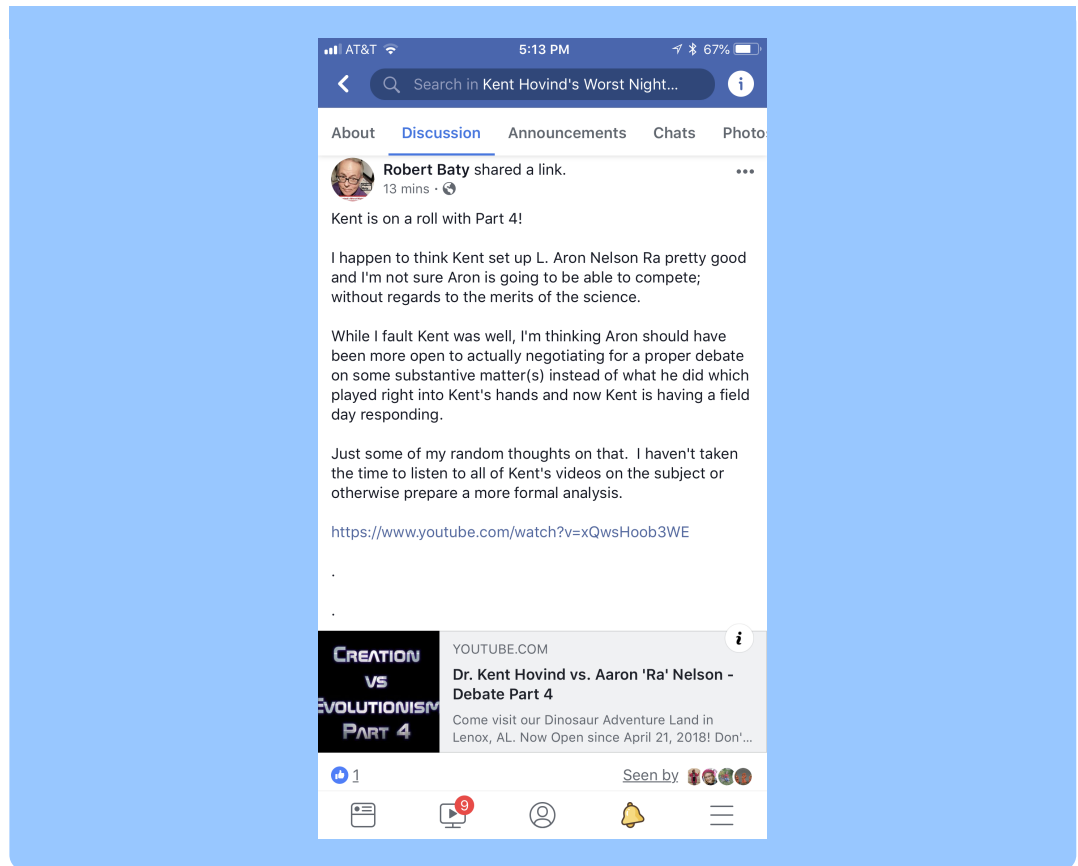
AT&T 5:13 PM 67%

Search in Kent Hovind's Worst Night...

About Discussion Announcements Chats Photo

Robert Baty shared a link.
13 mins ·

Kent is on a roll with Part 4!

I happen to think Kent set up L. Aron Nelson Ra pretty good and I'm not sure Aron is going to be able to compete; without regards to the merits of the science.

While I fault Kent was well, I'm thinking Aron should have been more open to actually negotiating for a proper debate on some substantive matter(s) instead of what he did which played right into Kent's hands and now Kent is having a field day responding.

Just some of my random thoughts on that. I haven't taken the time to listen to all of Kent's videos on the subject or otherwise prepare a more formal analysis.

https://www.youtube.com/watch?v=xQwsHoob3WE

.

.

CREATION VS EVOLUTIONISM PART 4

YOUTUBE.COM
Dr. Kent Hovind vs. Aaron 'Ra' Nelson - Debate Part 4
Come visit our Dinosaur Adventure Land in Lenox, AL. Now Open since April 21, 2018! Don'...

1 Seen by

9